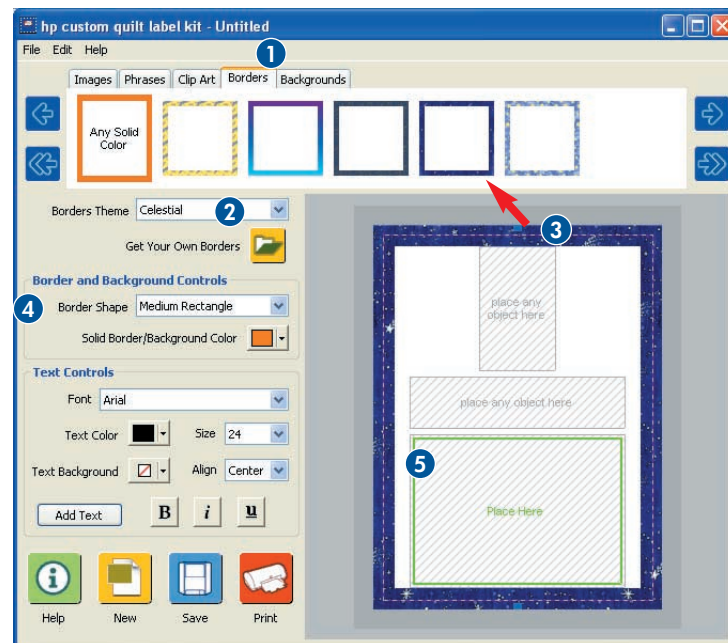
hp custom quilt label kit - Untitled

File Edit Help

1

Images Phrases Clip Art Borders Backgrounds

Any Solid Color

Borders Theme Celestial

2

Get Your Own Borders

3

Border and Background Controls

4

Border Shape Medium Rectangle

Solid Border/Background Color

place any object here

place any object here

Text Controls

Font Arial

Text Color

Size 24

Text Background

Align Center

5

Add Text

B i u

Place Here

Help New Save Print